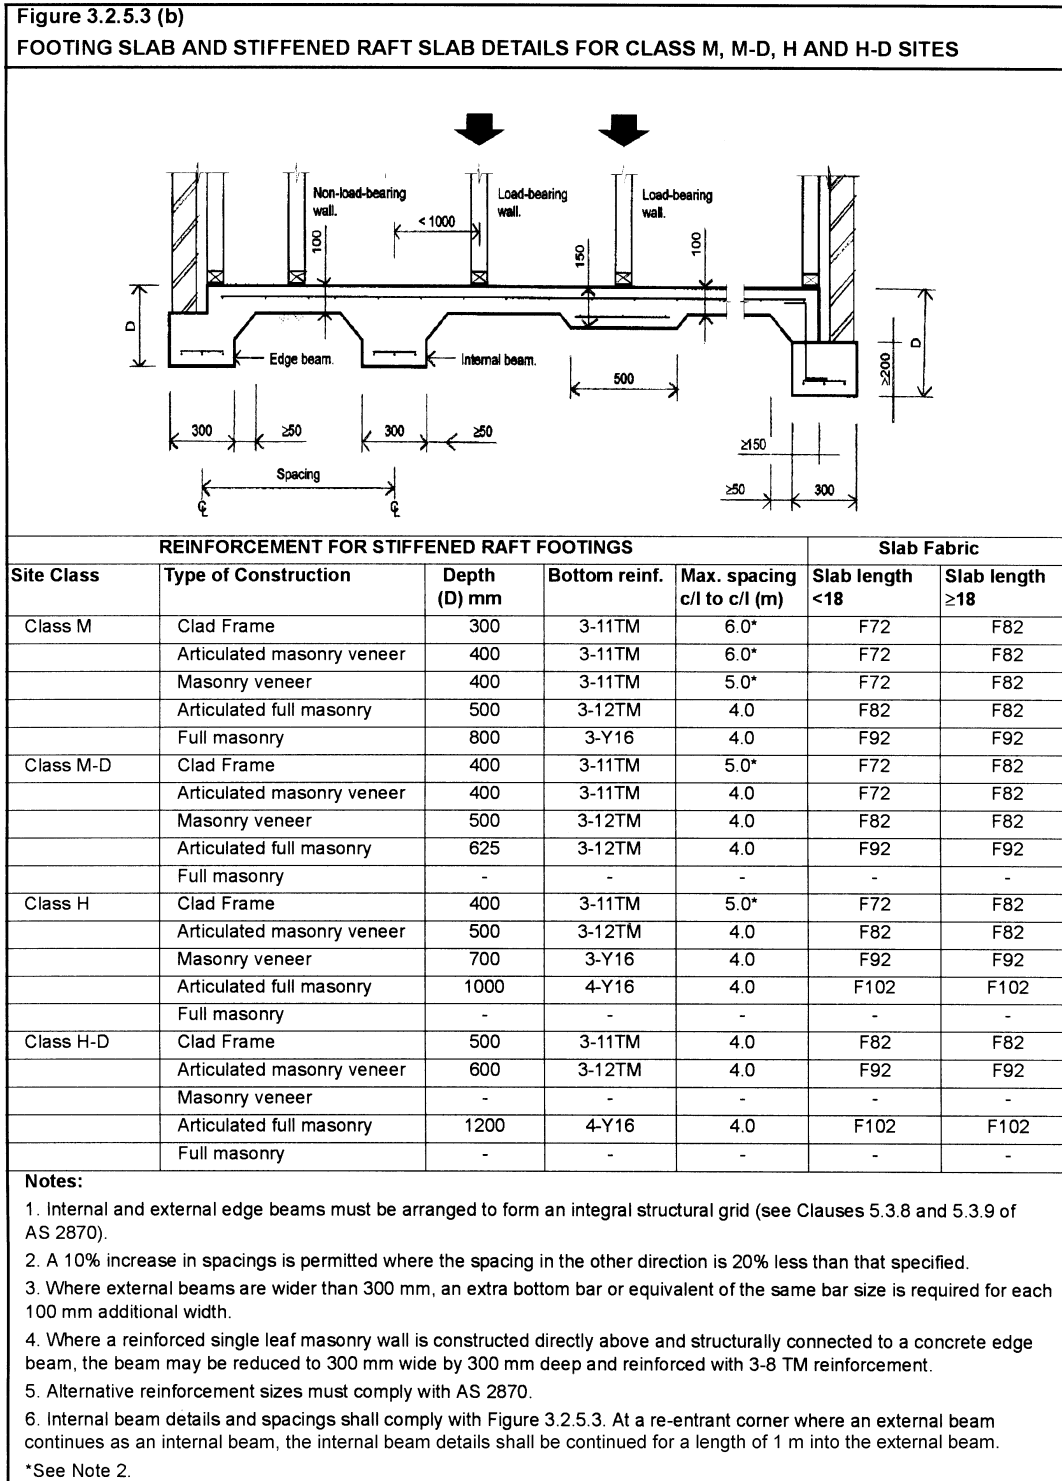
Figure 3.2.5.3 (b)
FOOTING SLAB AND STIFFENED RAFT SLAB DETAILS FOR CLASS M, M-D, H AND H-D SITES

Non-load-bearing wall.
Load-bearing wall.
Load-bearing wall.
< 1000
100
150
100
D
Edge beam.
Internal beam.
500
≥200
D
300
≥50
300
≥50
≥150
Spacing
≥50
300
℄
℄

| REINFORCEMENT FOR STIFFENED RAFT FOOTINGS | | | | | Slab Fabric | |
|---|---|---|---|---|---|---|
| Site Class | Type of Construction | Depth (D) mm | Bottom reinf. | Max. spacing c/l to c/l (m) | Slab length <18 | Slab length ≥18 |
| Class M | Clad Frame | 300 | 3-11TM | 6.0* | F72 | F82 |
| | Articulated masonry veneer | 400 | 3-11TM | 6.0* | F72 | F82 |
| | Masonry veneer | 400 | 3-11TM | 5.0* | F72 | F82 |
| | Articulated full masonry | 500 | 3-12TM | 4.0 | F82 | F82 |
| | Full masonry | 800 | 3-Y16 | 4.0 | F92 | F92 |
| Class M-D | Clad Frame | 400 | 3-11TM | 5.0* | F72 | F82 |
| | Articulated masonry veneer | 400 | 3-11TM | 4.0 | F72 | F82 |
| | Masonry veneer | 500 | 3-12TM | 4.0 | F82 | F82 |
| | Articulated full masonry | 625 | 3-12TM | 4.0 | F92 | F92 |
| | Full masonry | - | - | - | - | - |
| Class H | Clad Frame | 400 | 3-11TM | 5.0* | F72 | F82 |
| | Articulated masonry veneer | 500 | 3-12TM | 4.0 | F82 | F82 |
| | Masonry veneer | 700 | 3-Y16 | 4.0 | F92 | F92 |
| | Articulated full masonry | 1000 | 4-Y16 | 4.0 | F102 | F102 |
| | Full masonry | - | - | - | - | - |
| Class H-D | Clad Frame | 500 | 3-11TM | 4.0 | F82 | F82 |
| | Articulated masonry veneer | 600 | 3-12TM | 4.0 | F92 | F92 |
| | Masonry veneer | - | - | - | - | - |
| | Articulated full masonry | 1200 | 4-Y16 | 4.0 | F102 | F102 |
| | Full masonry | - | - | - | - | - |

Notes:
1. Internal and external edge beams must be arranged to form an integral structural grid (see Clauses 5.3.8 and 5.3.9 of AS 2870).
2. A 10% increase in spacings is permitted where the spacing in the other direction is 20% less than that specified.
3. Where external beams are wider than 300 mm, an extra bottom bar or equivalent of the same bar size is required for each 100 mm additional width.
4. Where a reinforced single leaf masonry wall is constructed directly above and structurally connected to a concrete edge beam, the beam may be reduced to 300 mm wide by 300 mm deep and reinforced with 3-8 TM reinforcement.
5. Alternative reinforcement sizes must comply with AS 2870.
6. Internal beam details and spacings shall comply with Figure 3.2.5.3. At a re-entrant corner where an external beam continues as an internal beam, the internal beam details shall be continued for a length of 1 m into the external beam.
*See Note 2.